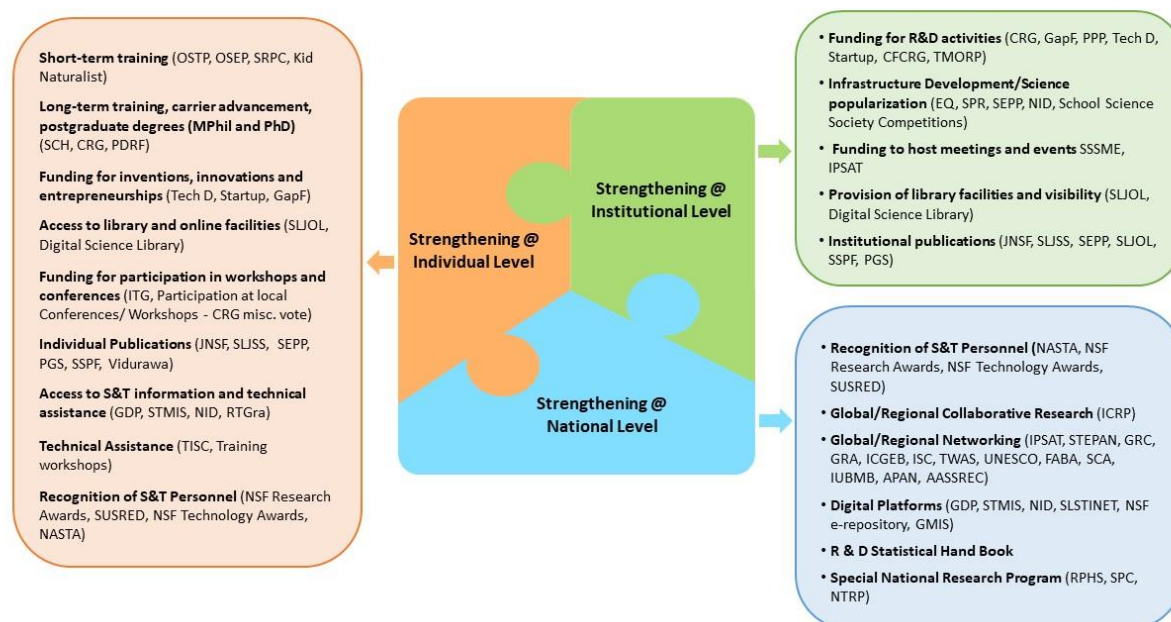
Short-term training (OSTP, OSEP, SRPC, Kid Naturalist)

Long-term training, carrier advancement, postgraduate degrees (MPhil and PhD) (SCH, CRG, PDRF)

Funding for inventions, innovations and entrepreneurships (Tech D, Startup, GapF)

Access to library and online facilities (SLJOL, Digital Science Library)

Funding for participation in workshops and conferences (ITG, Participation at local Conferences/ Workshops - CRG misc. vote)

Individual Publications (JNSF, SLJSS, SEPP, PGS, SSPF, Vidurawa)

Access to S&T information and technical assistance (GDP, STMIS, NID, RTGra)

Technical Assistance (TISC, Training workshops)

Recognition of S&T Personnel (NSF Research Awards, SUSRED, NSF Technology Awards, NASTA)

Strengthening @ Individual Level

Strengthening @ Institutional Level

Strengthening @ National Level

• Funding for R&D activities (CRG, GapF, PPP, Tech D, Startup, CFCRG, TMORP)

• Infrastructure Development/Science popularization (EQ, SPR, SEPP, NID, School Science Society Competitions)

• Funding to host meetings and events SSSME, IPSAT

• Provision of library facilities and visibility (SLJOL, Digital Science Library)

• Institutional publications (JNSF, SLJSS, SEPP, SLJOL, SSPF, PGS)

• Recognition of S&T Personnel (NASTA, NSF Research Awards, NSF Technology Awards, SUSRED)

• Global/Regional Collaborative Research (ICRP)

• Global/Regional Networking (IPSAT, STEPAN, GRC, GRA, ICGEB, ISC, TWAS, UNESCO, FABA, SCA, IUBMB, APAN, AASSREC)

• Digital Platforms (GDP, STMIS, NID, SLSTINET, NSF e-repository, GMIS)

• R & D Statistical Hand Book

• Special National Research Program (RPHS, SPC, NTRP)